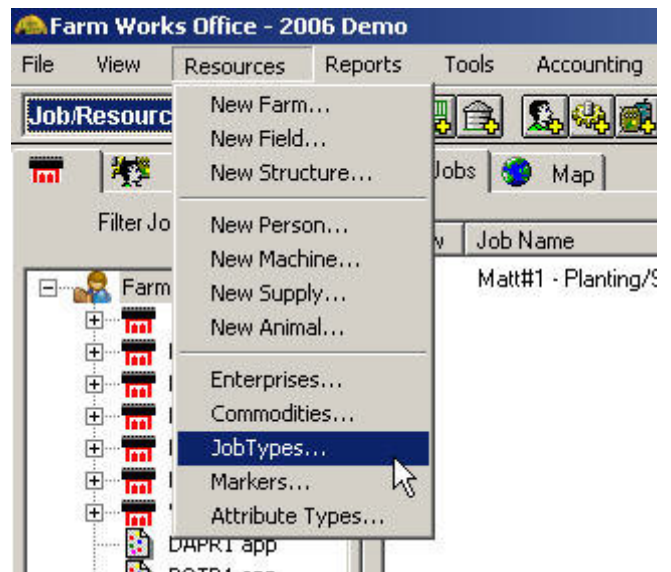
Farm Works Office - 2006 Demo

File View Resources Reports Tools Accounting

Job/Resourc

New Farm...
New Field...
New Structure...

New Person...
New Machine...
New Supply...
New Animal...

Enterprises...
Commodities...
JobTypes...
Markers...
Attribute Types...

Jobs Map

Filter Jo

Job Name

Farm

Matt#1 - Planting/S

DAPR1 app

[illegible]